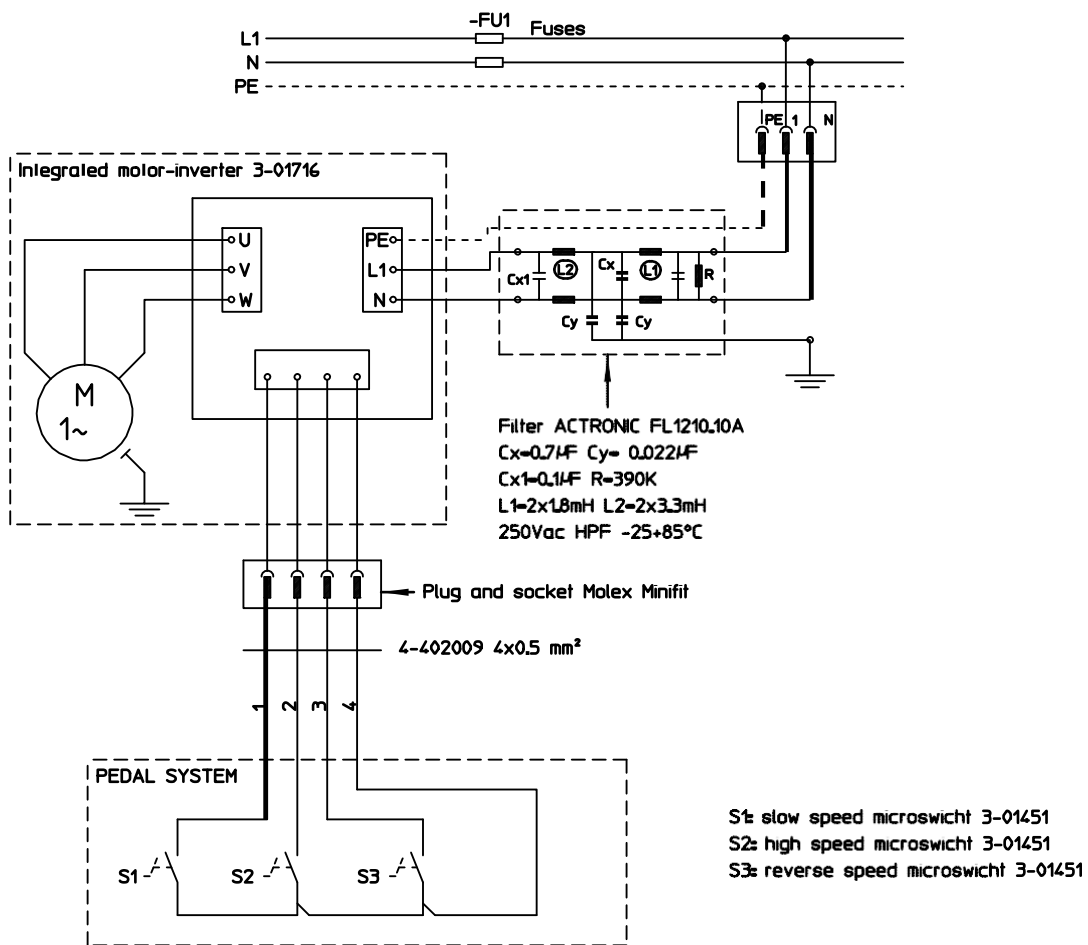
L1
N
PE
-FU1 Fuses

PE 1 N

Integrated motor-inverter 3-01716

U
V
W
PE
L1
N

M
1~

Cx1
L2
Cx
L1
R
Cy
Cy

Filter ACTRONIC FL1210.10A
Cx=0.7$\mu$F Cy= 0.022$\mu$F
Cx1=0.1$\mu$F R=390K
L1=2x1.8mH L2=2x3.3mH
250Vac HPF -25+85°C

Plug and socket Molex Minifit

4-402009 4x0.5 mm²

1
2
3
4

PEDAL SYSTEM

S1
S2
S3

S1: slow speed microswicht 3-01451
S2: high speed microswicht 3-01451
S3: reverse speed microswicht 3-01451